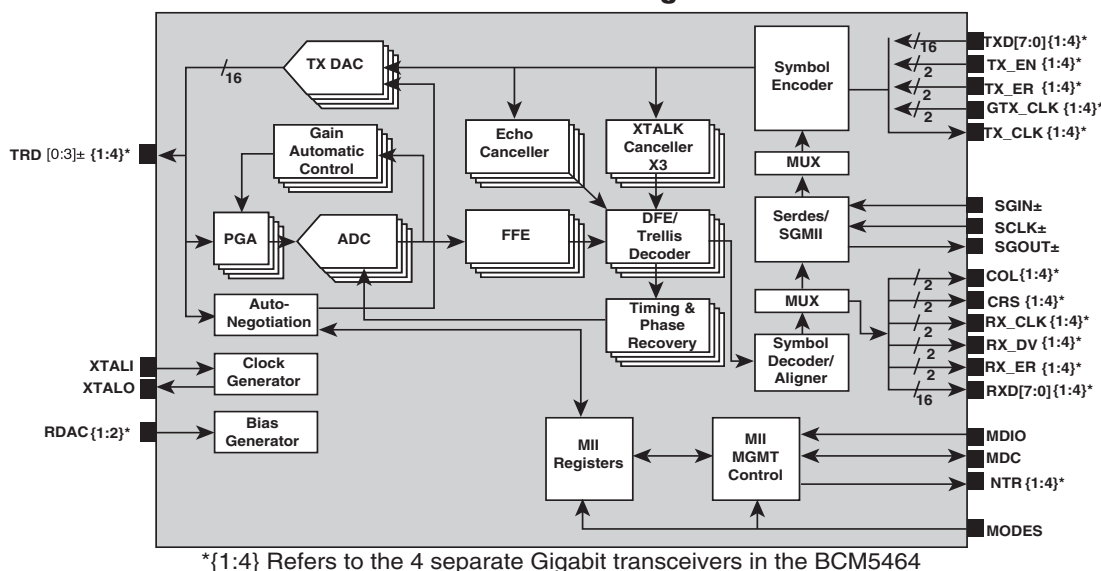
TX DAC
16
Gain Automatic Control
Echo Canceller
XTALK Canceller X3
Symbol Encoder
TXD[7:0]{1:4}*
16
TX_EN {1:4}*
2
TX_ER {1:4}*
2
GTX_CLK {1:4}*
2
TX_CLK{1:4}*
TRD [0:3]± {1:4}*
MUX
Serdes/ SGMII
SGIN±
SCLK±
SGOUT±
PGA
ADC
FFE
DFE/ Trellis Decoder
MUX
COL{1:4}*
2
CRS {1:4}*
2
RX_CLK{1:4}*
2
RX_DV {1:4}*
2
RX_ER {1:4}*
2
RXD[7:0]{1:4}*
16
Auto-Negotiation
Timing & Phase Recovery
Symbol Decoder/ Aligner
XTALI
XTALO
Clock Generator
RDAC{1:2}*
Bias Generator
MII Registers
MII MGMT Control
MDIO
MDC
NTR {1:4}*
MODES
*{1:4} Refers to the 4 separate Gigabit transceivers in the BCM5464